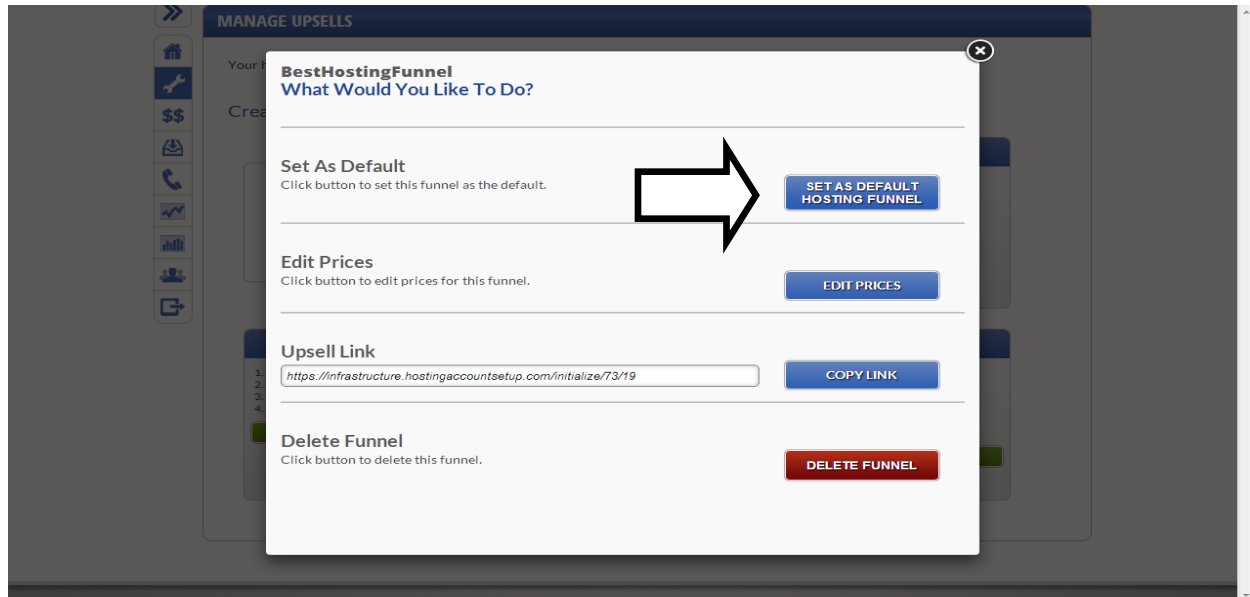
MANAGE UPSELLS

Your h

Crea

$$

1.
2.
3.
4.

BestHostingFunnel
What Would You Like To Do?

Set As Default
Click button to set this funnel as the default.

SET AS DEFAULT HOSTING FUNNEL

Edit Prices
Click button to edit prices for this funnel.

EDIT PRICES

Upsell Link
https://infrastructure.hostingaccountsetup.com/initialize/73/19

COPY LINK

Delete Funnel
Click button to delete this funnel.

DELETE FUNNEL